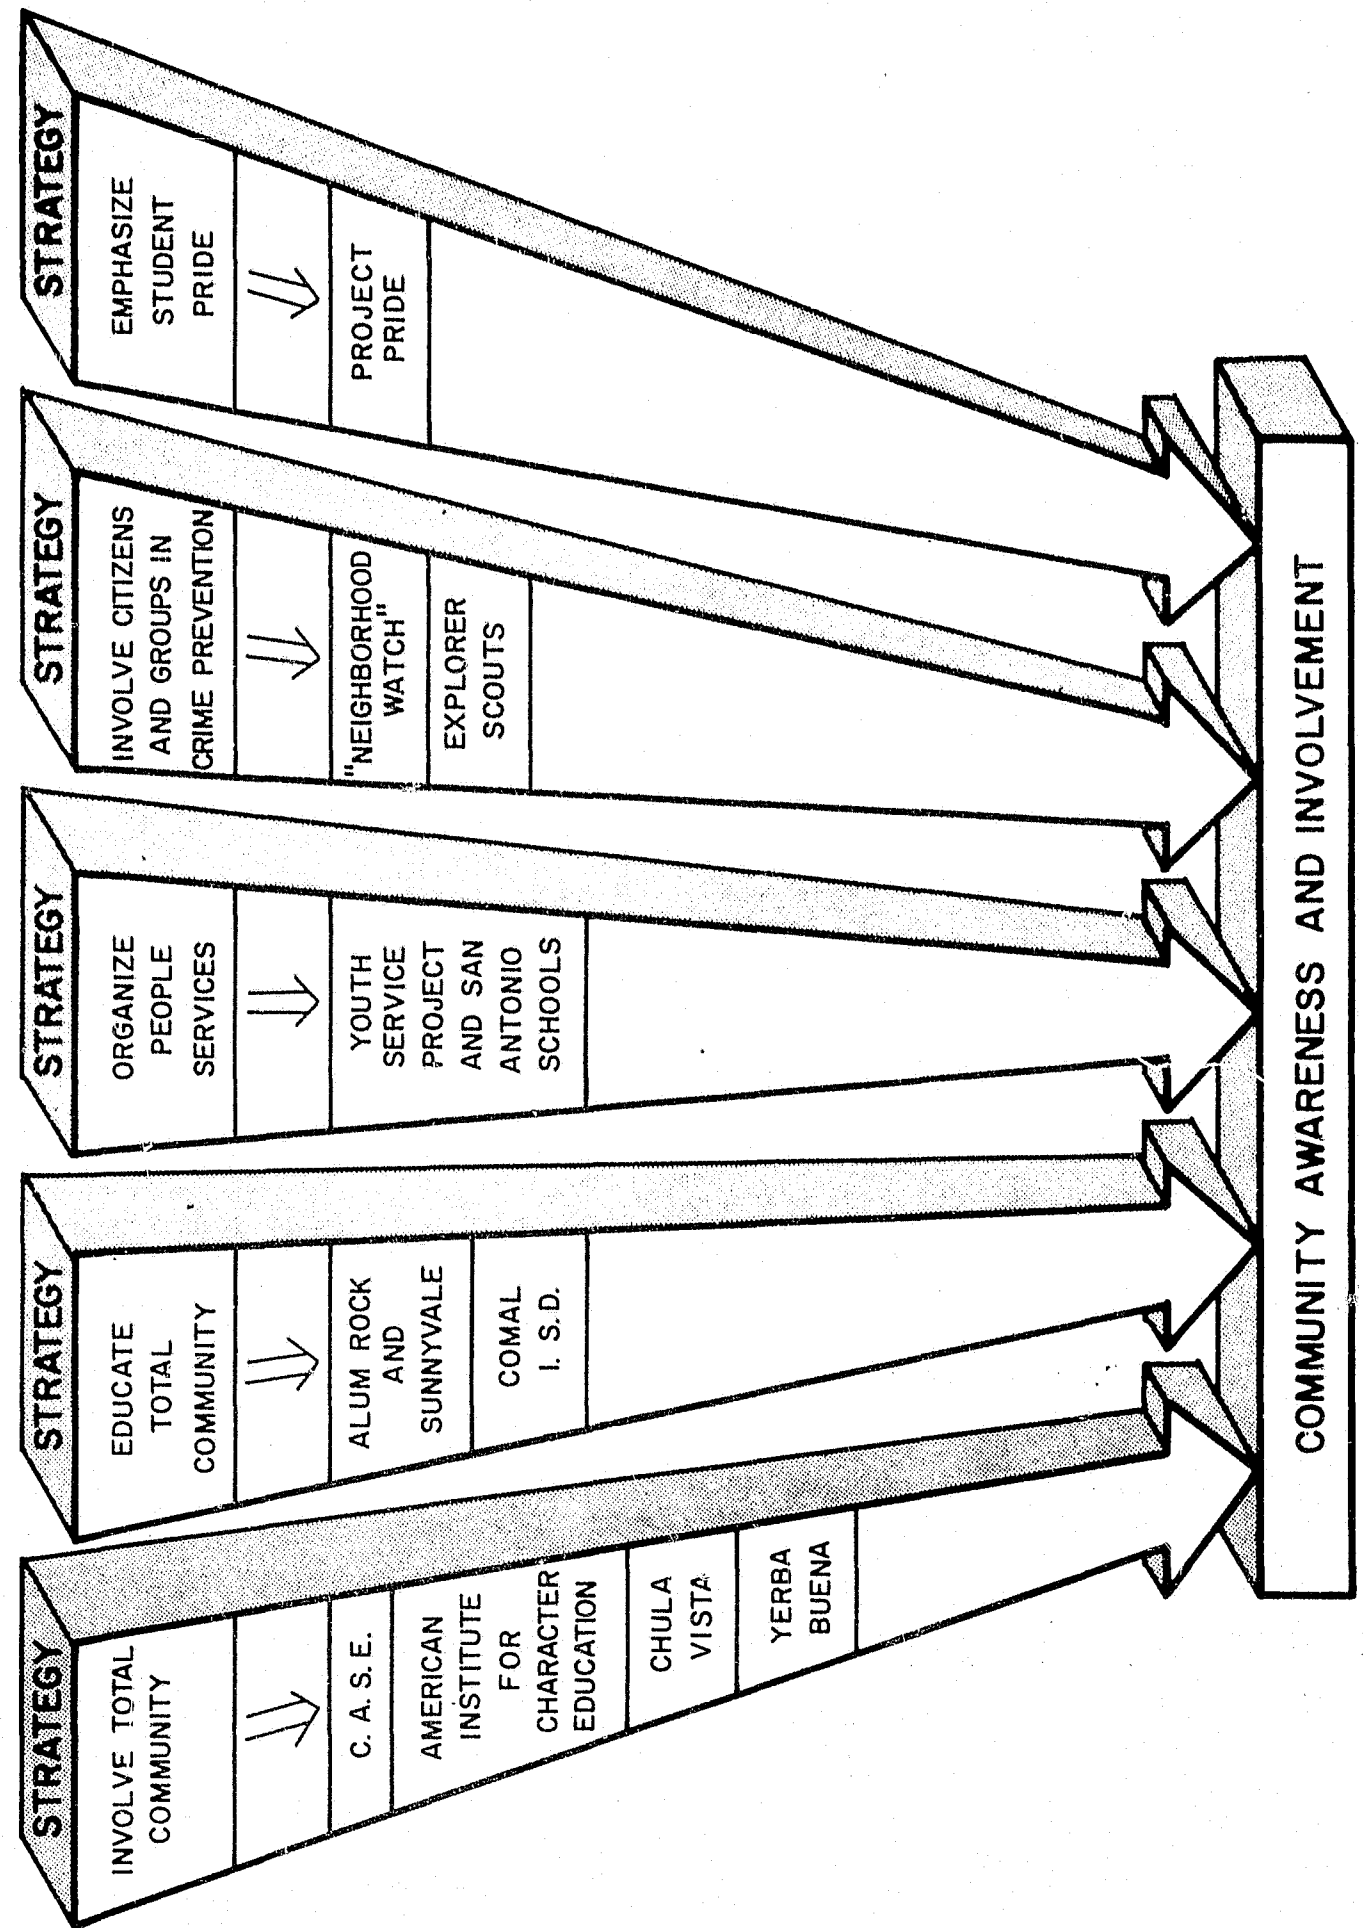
STRATEGY
INVOLVE TOTAL COMMUNITY
C. A. S. E.
AMERICAN INSTITUTE FOR CHARACTER EDUCATION
CHULA VISTA
YERBA BUENA

STRATEGY
EDUCATE TOTAL COMMUNITY
ALUM ROCK AND SUNNYVALE
COMAL I. S.D.

STRATEGY
ORGANIZE PEOPLE SERVICES
YOUTH SERVICE PROJECT AND SAN ANTONIO SCHOOLS

STRATEGY
INVOLVE CITIZENS AND GROUPS IN CRIME PREVENTION
"NEIGHBORHOOD WATCH"
EXPLORER SCOUTS

STRATEGY
EMPHASIZE STUDENT PRIDE
PROJECT PRIDE

COMMUNITY AWARENESS AND INVOLVEMENT